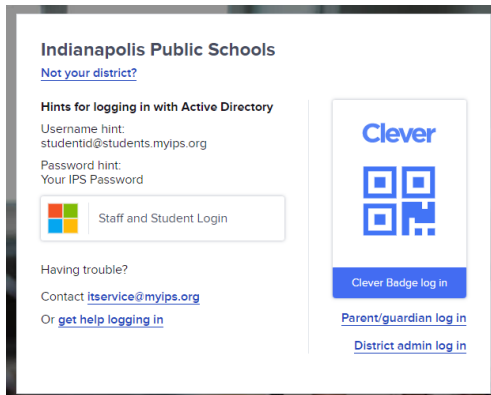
Indianapolis Public Schools

Not your district?

Hints for logging in with Active Directory

Username hint:
studentid@students.myips.org

Password hint:
Your IPS Password

Staff and Student Login

Having trouble?

Contact itservice@myips.org

Or get help logging in

Clever

Clever Badge log in

Parent/guardian log in

District admin log in